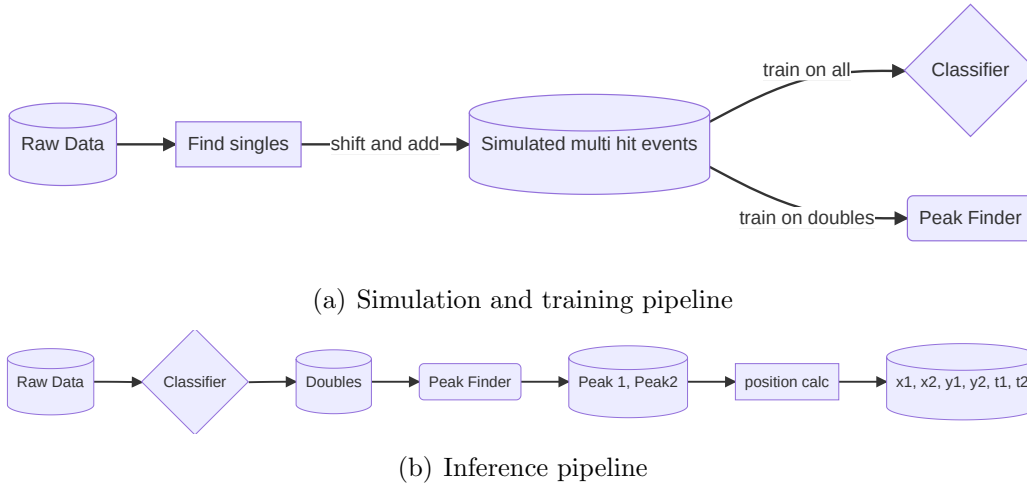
Raw Data

Find singles

shift and add

Simulated multi hit events

train on all

Classifier

train on doubles

Peak Finder

(a) Simulation and training pipeline

Raw Data

Classifier

Doubles

Peak Finder

Peak 1, Peak2

position calc

x1, x2, y1, y2, t1, t2

(b) Inference pipeline